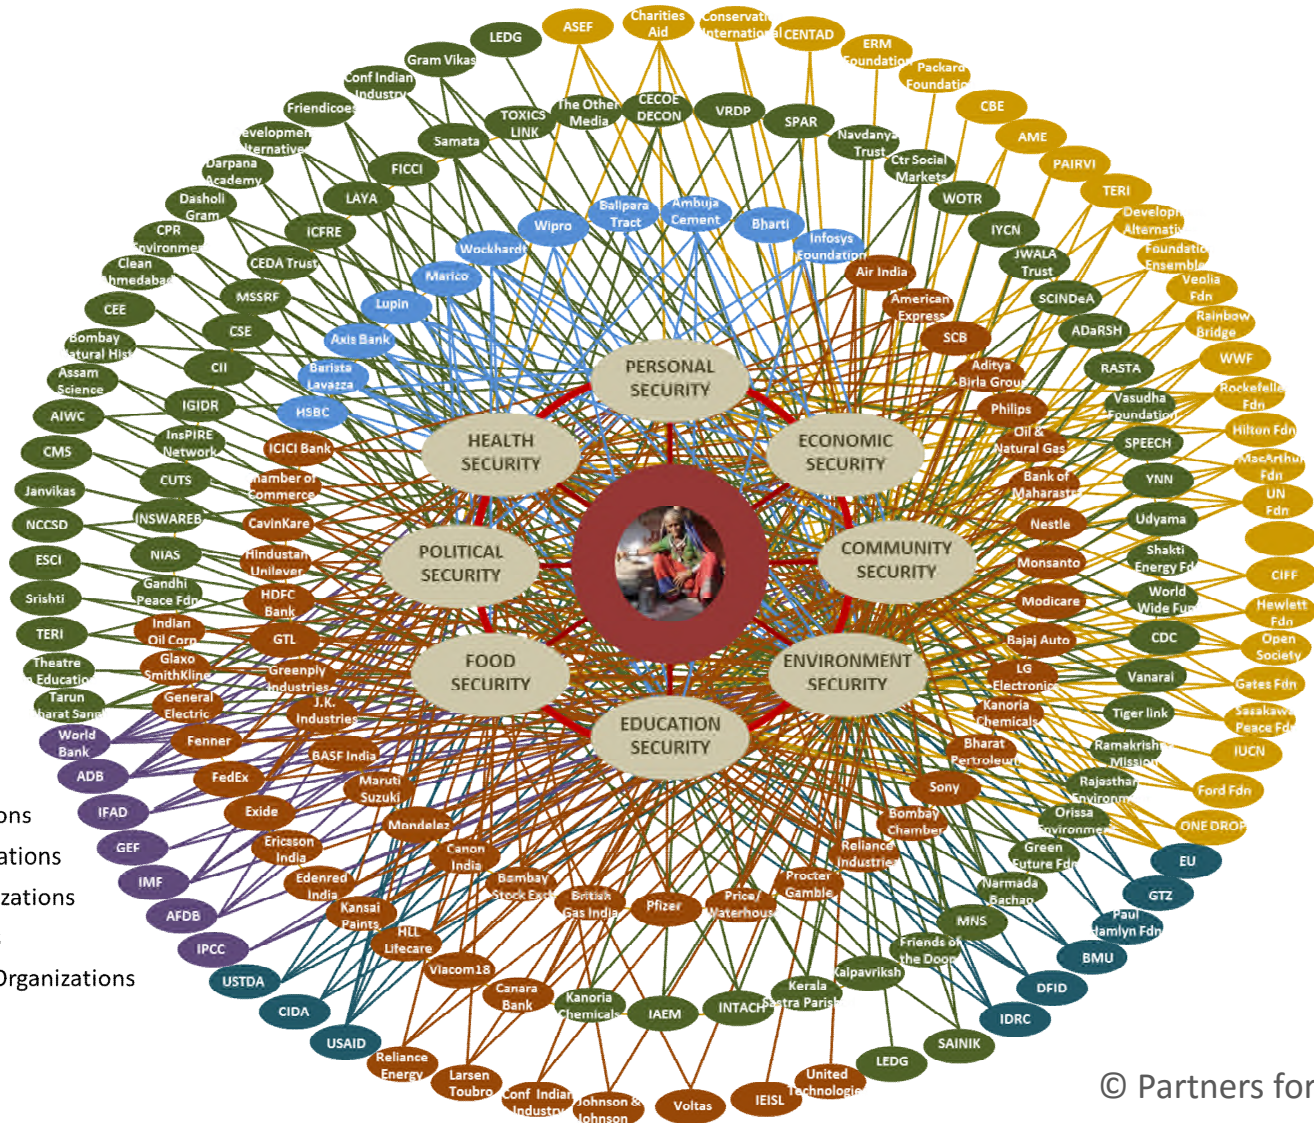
PERSONAL SECURITY
HEALTH SECURITY
ECONOMIC SECURITY
POLITICAL SECURITY
COMMUNITY SECURITY
FOOD SECURITY
ENVIRONMENT SECURITY
EDUCATION SECURITY

LEDG
Gram Vikas
Conf Indian Industry
Friendicoes
Development Alternatives
Darpana Academy
Dasholi Gram
CPR Environment
Clean Ahmedabad
CEE
Bombay Natural Hist
Assam Science
AIWC
CMS
Janvikas
NCCSD
ESCI
Srishti
TERI
Theatre Education
Tarun Bharat Sangh
World Bank
ADB
IFAD
GEF
IMF
AFDB
IPCC
USTDA
CIDA
USAID
ASEF
Charities Aid
Conservation International
CENTAD
ERM Foundation
Packard Foundation
CBE
AME
PAIRVI
TERI
Development Alternatives
Foundation Ensemble
Veolia Fdn
Rainbow Bridge
WWF
Rockefeller Fdn
Hilton Fdn
MacArthur Fdn
UN Fdn
CIFF
Hewlett Fdn
Open Society
Gates Fdn
Sasakawa Peace Fdn
IUCN
Ford Fdn
ONE DROP
EU
GTZ
Paul Hamlyn Fdn
BMU
DFID
IDRC
TOXICS LINK
The Other Media
CECOE DECON
VRDP
SPAR
Navdanya Trust
Ctr Social Markets
WOTR
IYCN
JWALA Trust
SCINDeA
ADaRSH
RASTA
Vasudha Foundation
SPEECH
YNN
Udyama
Shakti Energy Fdn
World Wide Fund
CDC
Vanarai
Tiger link
Ramakrishna Mission
Rajasthan Environment
Orissa Environment
Green Future Fdn
Narmada Bachao
MNS
Friends of the Doon
Kalpavriksh
SAINIK
LEDG
Kerala Sastra Parishad
INTACH
IAEM
Samata
FICCI
LAYA
ICFRE
CEDA Trust
MSSRF
CSE
CII
IGIDR
InsPIRE Network
CUTS
INSWAREB
NIAS
Gandhi Peace Fdn
Wipro
Balipara Tract
Ambuja Cement
Bharti
Infosys Foundation
Wockhardt
Marico
Lupin
Axis Bank
Barista Lavazza
HSBC
Air India
American Express
SCB
Aditya Birla Group
Philips
Oil & Natural Gas
Bank of Maharastra
Nestle
Monsanto
Modicare
Bajaj Auto
LG Electronics
Kanoria Chemicals
Bharat Petroleum
Sony
Bombay Chamber
Reliance Industries
Procter Gamble
Price Waterhouse
Pfizer
British Gas India
Bombay Stock Exch
Canon India
Mondelez
Maruti Suzuki
BASF India
J.K. Industries
Greenply Industries
GTL
HDFC Bank
Hindustan Unilever
CavinKare
Chamber of Commerce
ICICI Bank
Indian Oil Corp
Glaxo SmithKline
General Electric
Fenner
FedEx
Exide
Ericsson India
Edenred India
Kansai Paints
HLL Lifecare
Viacom18
Canara Bank
Kanoria Chemicals
Reliance Energy
Larsen Toubro
Conf Indian Industry
Johnson & Johnson
Voltas
IEISL
United Technologies

ons
ations
zations
Organizations

© Partners for